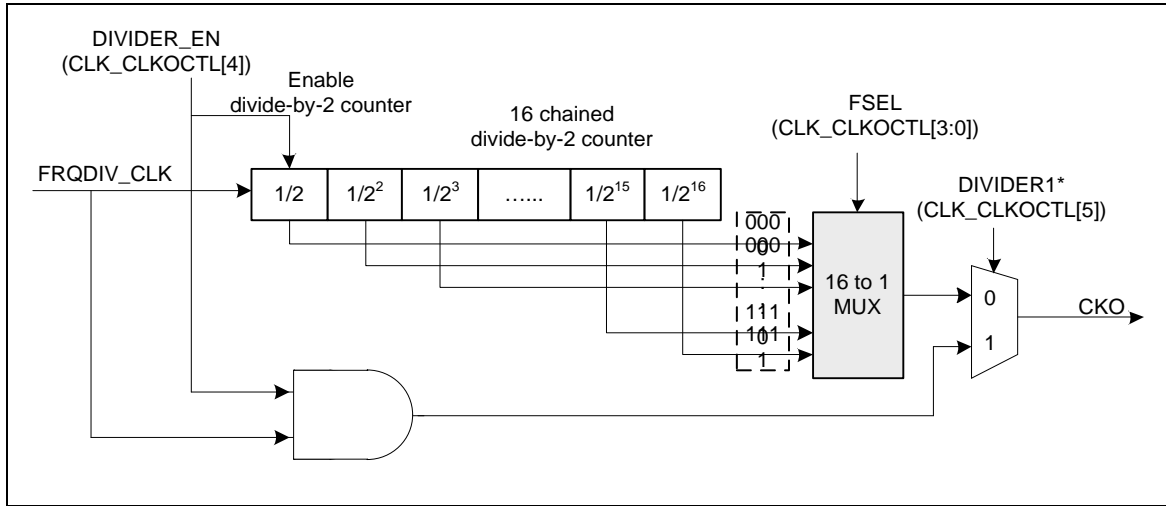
DIVIDER_EN
(CLK_CLKOCTL[4])

Enable
divide-by-2 counter

16 chained
divide-by-2 counter

FSEL
(CLK_CLKOCTL[3:0])

FRQDIV_CLK

| 1/2 | $1/2^2$ | $1/2^3$ | …… | $1/2^{15}$ | $1/2^{16}$ |
|---|---|---|---|---|---|

DIVIDER1*
(CLK_CLKOCTL[5])

000
000
1
111
101
1

16 to 1
MUX

0
1

CKO